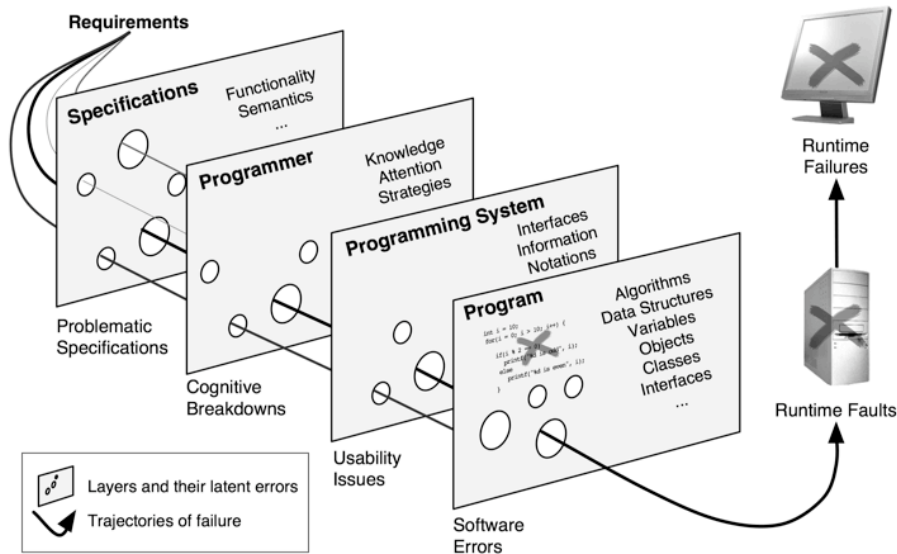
Requirements

Specifications
Functionality
Semantics
...

Programmer
Knowledge
Attention
Strategies

Programming System
Interfaces
Information
Notations

Program
int i = 10;
for(i = 0; i > 10; i++) {
if(i % 2 == 0) printf("%d is odd", i);
else
printf("%d is even", i);
}

Algorithms
Data Structures
Variables
Objects
Classes
Interfaces
...

Runtime Failures

Runtime Faults

Problematic Specifications

Cognitive Breakdowns

Usability Issues

Software Errors

Layers and their latent errors
Trajectories of failure